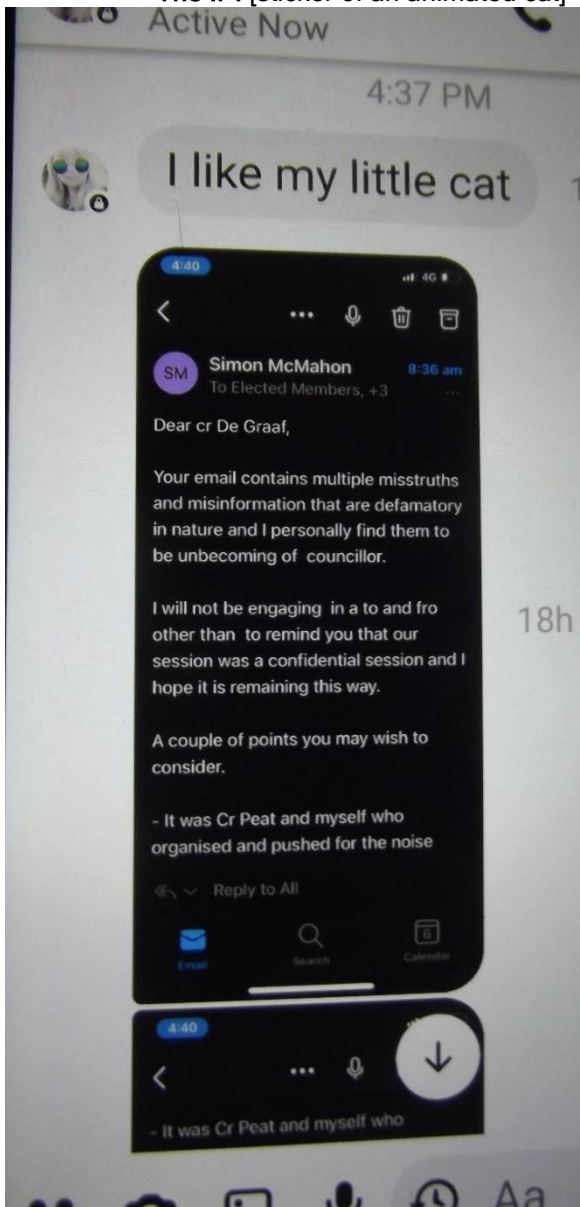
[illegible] [sticker of an animated cat]
Active Now

4:37 PM

I like my little cat

4:40

4G

SM Simon McMahon 8:36 am
To Elected Members, +3

Dear cr De Graaf,

Your email contains multiple misstruths and misinformation that are defamatory in nature and I personally find them to be unbecoming of councillor.

I will not be engaging in a to and fro other than to remind you that our session was a confidential session and I hope it is remaining this way.

18h

A couple of points you may wish to consider.

- It was Cr Peat and myself who organised and pushed for the noise

Reply to All

Email Search 6 Calendar

4:40

- It was Cr Peat and myself who

Aa